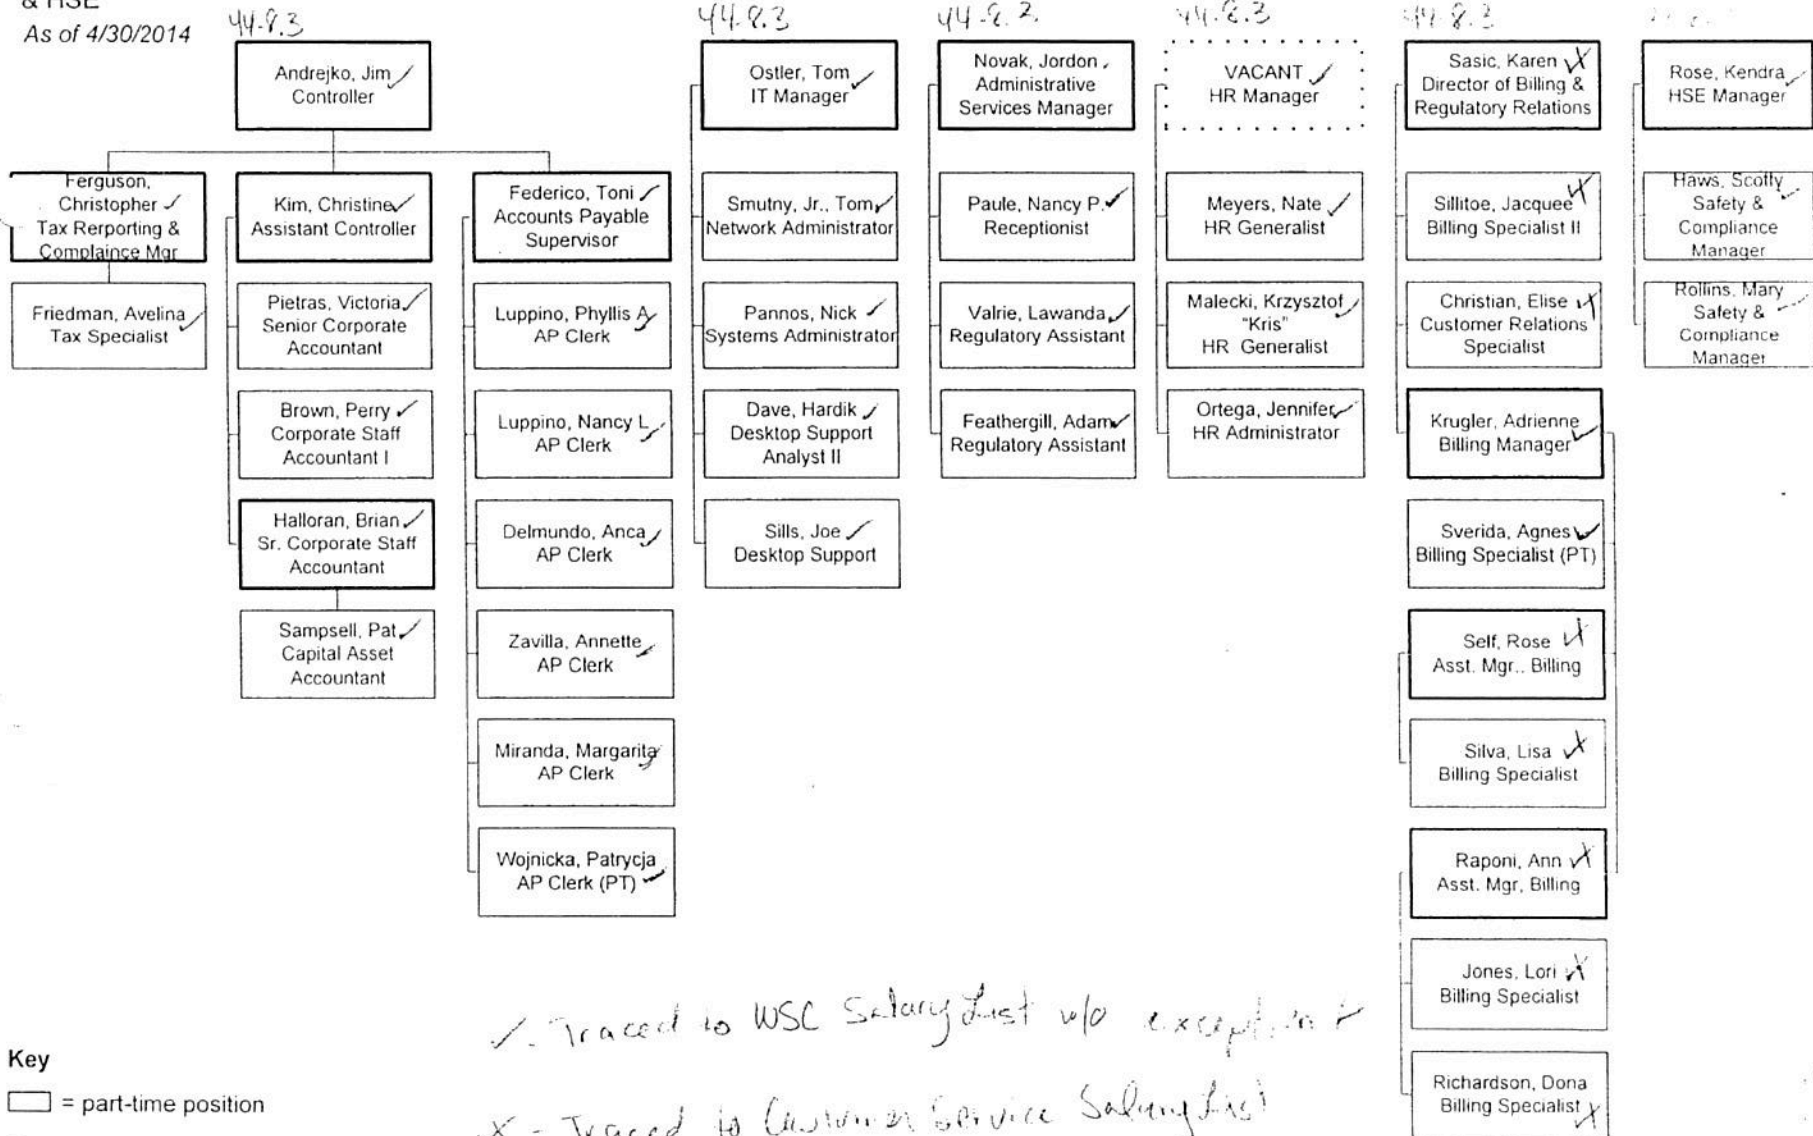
& HSE
As of 4/30/2014

44.8.3

Andrejko, Jim
Controller

Ferguson, Christopher
Tax Rerporting & Complaince Mgr

Friedman, Avelina
Tax Specialist

Kim, Christine
Assistant Controller

Pietras, Victoria
Senior Corporate Accountant

Brown, Perry
Corporate Staff Accountant I

Halloran, Brian
Sr. Corporate Staff Accountant

Sampsell, Pat
Capital Asset Accountant

Federico, Toni
Accounts Payable Supervisor

Luppino, Phyllis A
AP Clerk

Luppino, Nancy L
AP Clerk

Delmundo, Anca
AP Clerk

Zavilla, Annette
AP Clerk

Miranda, Margarita
AP Clerk

Wojnicka, Patrycja
AP Clerk (PT)

44.8.3

Ostler, Tom
IT Manager

Smutny, Jr., Tom
Network Administrator

Pannos, Nick
Systems Administrator

Dave, Hardik
Desktop Support Analyst II

Sills, Joe
Desktop Support

44.8.2

Novak, Jordon
Administrative Services Manager

Paule, Nancy P.
Receptionist

Valrie, Lawanda
Regulatory Assistant

Feathergill, Adam
Regulatory Assistant

44.8.3

VACANT
HR Manager

Meyers, Nate
HR Generalist

Malecki, Krzysztof "Kris"
HR Generalist

Ortega, Jennifer
HR Administrator

44.8.3

Sasic, Karen
Director of Billing & Regulatory Relations

Sillitoe, Jacquee
Billing Specialist II

Christian, Elise
Customer Relations Specialist

Krugler, Adrienne
Billing Manager

Sverida, Agnes
Billing Specialist (PT)

Self, Rose
Asst. Mgr., Billing

Silva, Lisa
Billing Specialist

Raponi, Ann
Asst. Mgr, Billing

Jones, Lori
Billing Specialist

Richardson, Dona
Billing Specialist

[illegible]

Rose, Kendra
HSE Manager

Haws, Scotty
Safety & Compliance Manager

Rollins, Mary
Safety & Compliance Manager

✓ - Traced to WSC Salary List w/o exception
X - Traced to Customer Service Salary List

Key
☐ = part-time position